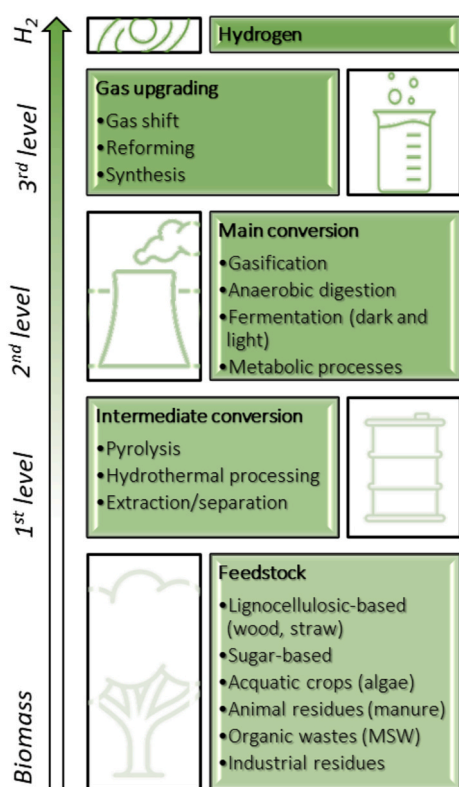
$H_2$

Hydrogen

3rd level

Gas upgrading
•Gas shift
•Reforming
•Synthesis

2nd level

Main conversion
•Gasification
•Anaerobic digestion
•Fermentation (dark and light)
•Metabolic processes

1st level

Intermediate conversion
•Pyrolysis
•Hydrothermal processing
•Extraction/separation

Biomass

Feedstock
•Lignocellulosic-based (wood, straw)
•Sugar-based
•Acquatic crops (algae)
•Animal residues (manure)
•Organic wastes (MSW)
•Industrial residues